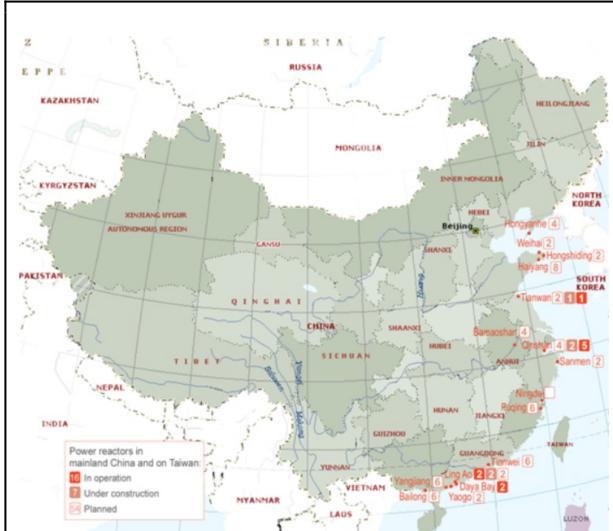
Z
SIBERIA
EPPE
RUSSIA
KAZAKHSTAN
HEILONGJIANG
MONGOLIA
JILIN
KYRGYZSTAN
INNER MONGOLIA
NORTH KOREA
XINJIANG UYGUR AUTONOMOUS REGION
HEBEI
Beijing
Hongyanhe 4
GANSU
Weihai 2
Hongshiding 2
Haiyang 6
PAKISTAN
SHANXI
SOUTH KOREA
Tianwan 2 1 1
QINGHAI
CHINA
SHAANXI
Sanmen 4
Qinshan 4 2 5
Sanmen 2
TIBET
SICHUAN
HUBEI
ANHUI
NEPAL
Ningde
Fuqing 6
INDIA
HUNAN
JIANGXI
Power reactors in mainland China and on Taiwan:
16 In operation
7 Under construction
24 Planned
GUIZHOU
Tianwei 6
GUANGDONG
TAIWAN
YUNNAN
Ling Ao 2 2 2
Yangjiang 6
Daya Bay 2
Bailong 6
Yaogo 2
MYANMAR
VIETNAM
LAOS
LUZON